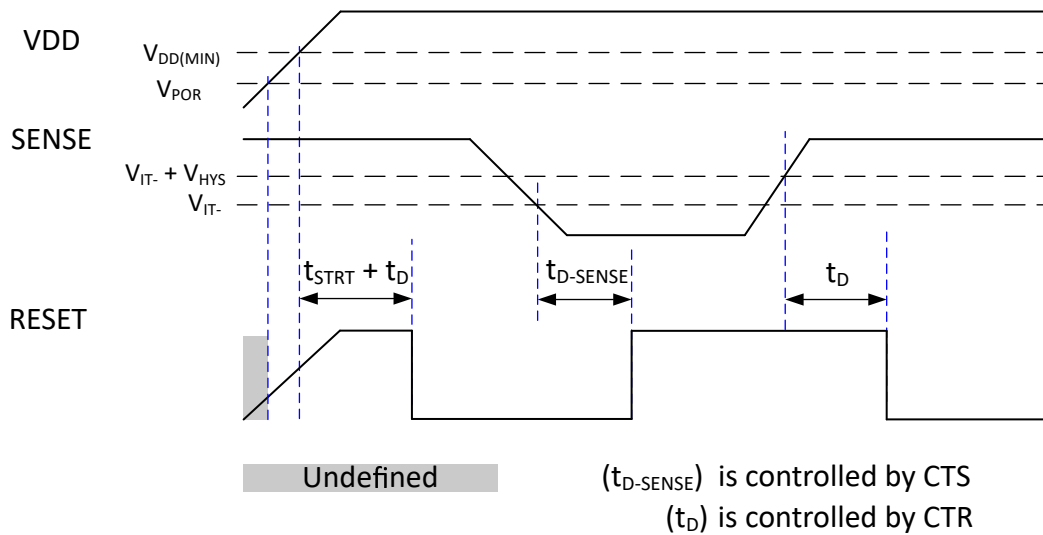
VDD

$V_{DD(MIN)}$

$V_{POR}$

SENSE

$V_{IT-} + V_{HYS}$

$V_{IT-}$

$t_{STRT} + t_D$

$t_{D\text{-}SENSE}$

$t_D$

RESET

Undefined

($t_{D\text{-}SENSE}$) is controlled by CTS

($t_D$) is controlled by CTR